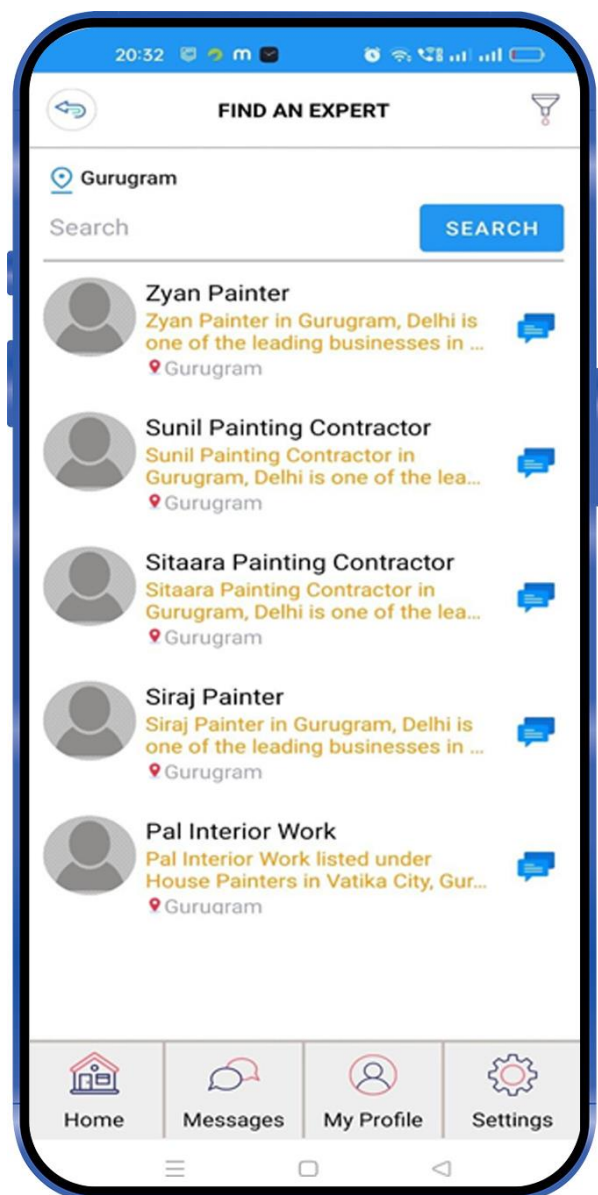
20:32

FIND AN EXPERT

Gurugram

Search

SEARCH

Zyan Painter
Zyan Painter in Gurugram, Delhi is one of the leading businesses in ...
Gurugram

Sunil Painting Contractor
Sunil Painting Contractor in Gurugram, Delhi is one of the lea...
Gurugram

Sitaara Painting Contractor
Sitaara Painting Contractor in Gurugram, Delhi is one of the lea...
Gurugram

Siraj Painter
Siraj Painter in Gurugram, Delhi is one of the leading businesses in ...
Gurugram

Pal Interior Work
Pal Interior Work listed under House Painters in Vatika City, Gur...
Gurugram

Home
Messages
My Profile
Settings